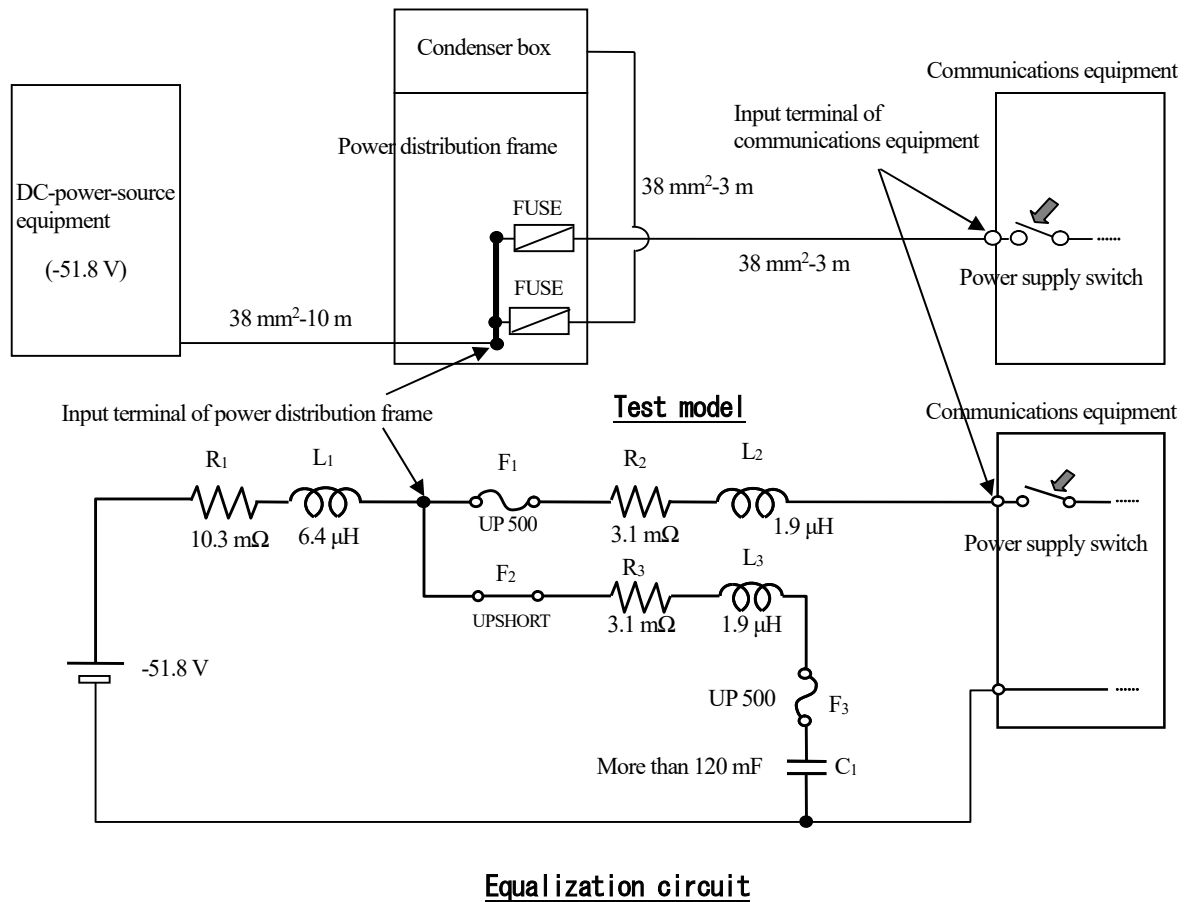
Condenser box

Communications equipment

Input terminal of communications equipment

Power distribution frame

DC-power-source equipment

(-51.8 V)

$38\ mm^2$-3 m

FUSE

$38\ mm^2$-3 m

Power supply switch

FUSE

$38\ mm^2$-10 m

Input terminal of power distribution frame

Test model

Communications equipment

$R_1$

$L_1$

$F_1$

$R_2$

$L_2$

10.3 mΩ

6.4 µH

UP 500

3.1 mΩ

1.9 µH

Power supply switch

$F_2$

$R_3$

$L_3$

UPSHORT

3.1 mΩ

1.9 µH

-51.8 V

UP 500

$F_3$

More than 120 mF

$C_1$

Equalization circuit